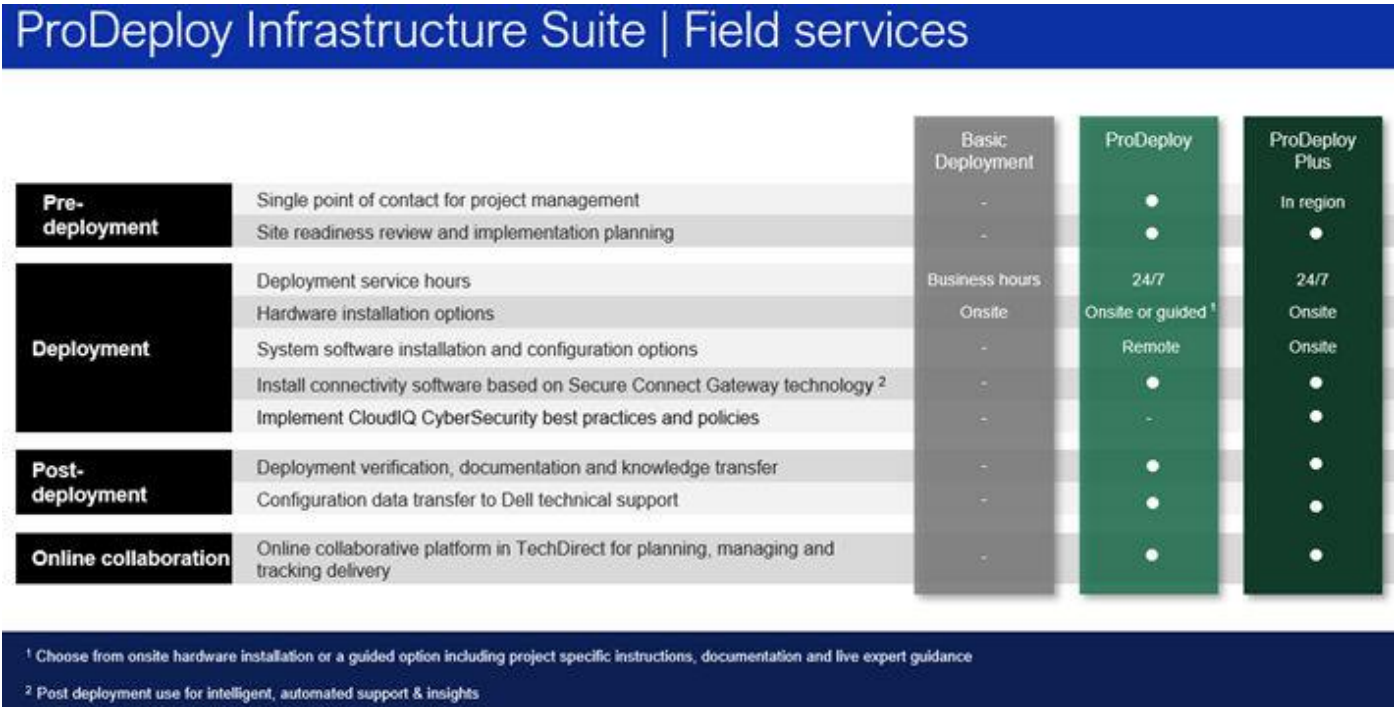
ProDeploy Infrastructure Suite | Field services

| | | Basic Deployment | ProDeploy | ProDeploy Plus |
|---|---|---|---|---|
| Pre-deployment | Single point of contact for project management | - | ● | In region |
| | Site readiness review and implementation planning | - | ● | ● |
| Deployment | Deployment service hours | Business hours | 24/7 | 24/7 |
| | Hardware installation options | Onsite | Onsite or guided $^1$ | Onsite |
| | System software installation and configuration options | - | Remote | Onsite |
| | Install connectivity software based on Secure Connect Gateway technology $^2$ | - | ● | ● |
| | Implement CloudIQ CyberSecurity best practices and policies | - | - | ● |
| Post-deployment | Deployment verification, documentation and knowledge transfer | - | ● | ● |
| | Configuration data transfer to Dell technical support | - | ● | ● |
| Online collaboration | Online collaborative platform in TechDirect for planning, managing and tracking delivery | - | ● | ● |

$^1$ Choose from onsite hardware installation or a guided option including project specific instructions, documentation and live expert guidance

$^2$ Post deployment use for intelligent, automated support & insights